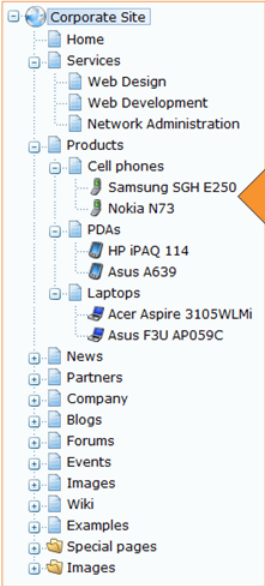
Corporate Site
Home
Services
Web Design
Web Development
Network Administration
Products
Cell phones
Samsung SGH E250
Nokia N73
PDAs
HP iPAQ 114
Asus A639
Laptops
Acer Aspire 3105WLMi
Asus F3U AP059C
News
Partners
Company
Blogs
Forums
Events
Images
Wiki
Examples
Special pages
Images